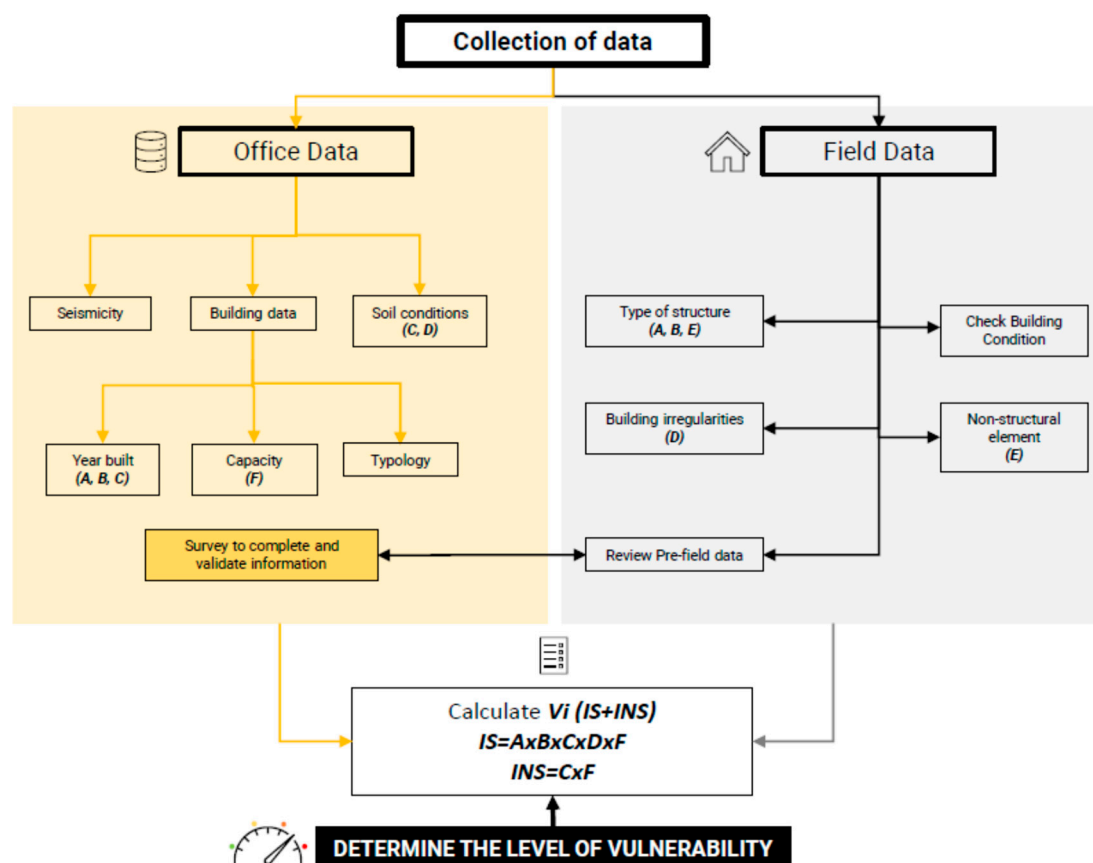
Collection of data

Office Data

Field Data

Seismicity

Building data

Soil conditions
(C, D)

Year built
(A, B, C)

Capacity
(F)

Typology

Survey to complete and validate information

Type of structure
(A, B, E)

Check Building Condition

Building irregularities
(D)

Non-structural element
(E)

Review Pre-field data

Calculate Vi (IS+INS)
IS=AxBxCxDxF
INS=CxF

DETERMINE THE LEVEL OF VULNERABILITY